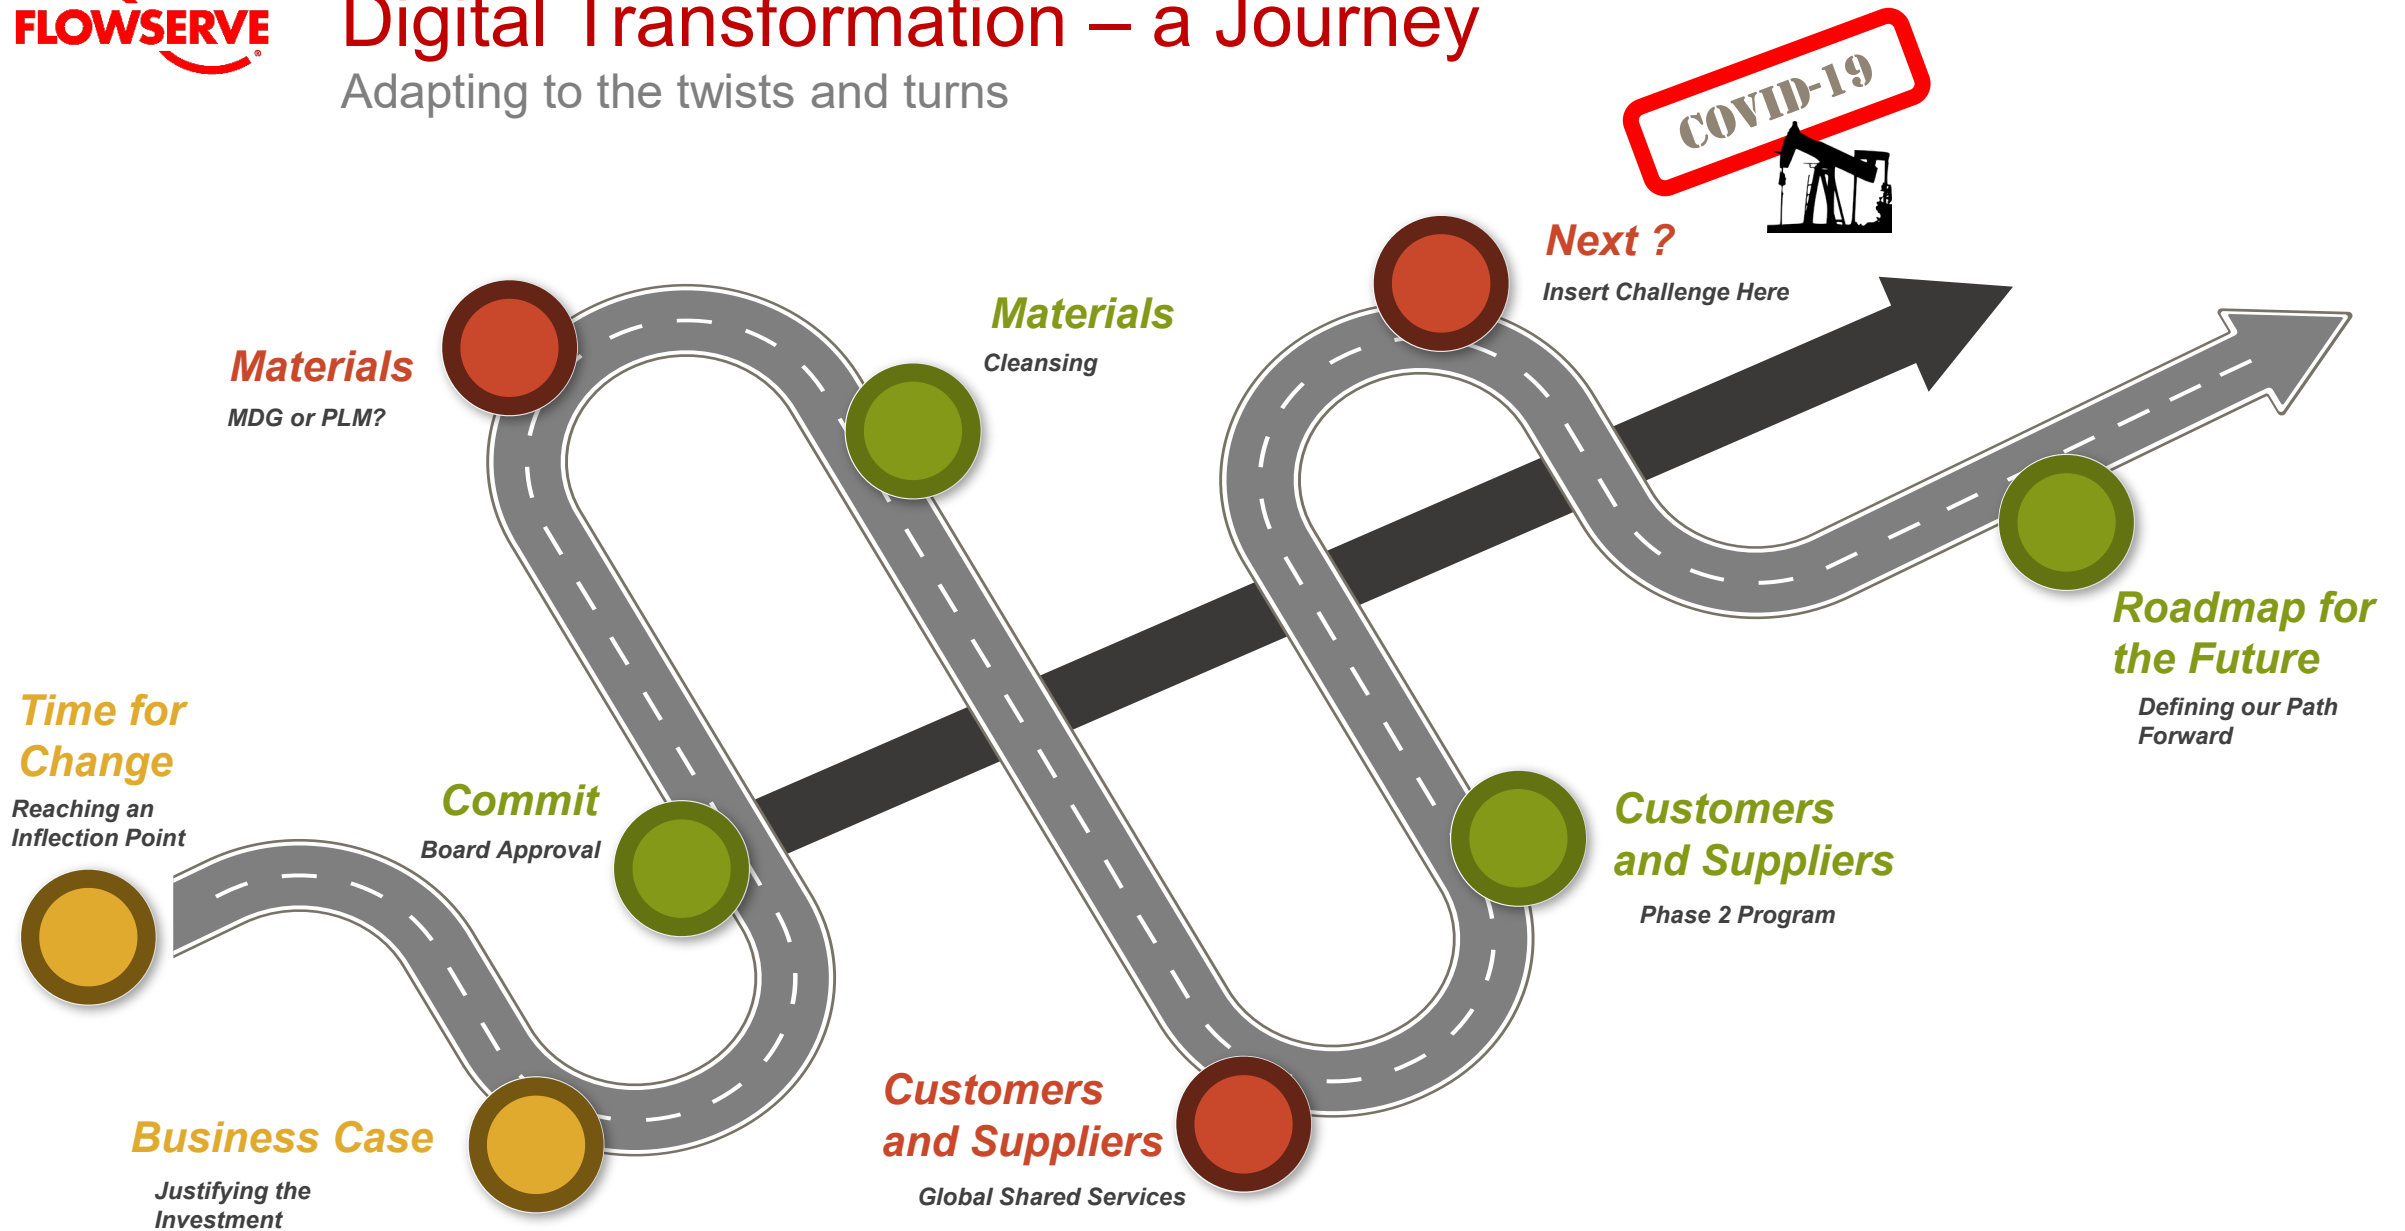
FLOWSERVE

Digital Transformation – a Journey

Adapting to the twists and turns

COVID-19

Next ?
Insert Challenge Here

Materials
Cleansing

Materials
MDG or PLM?

Roadmap for the Future
Defining our Path Forward

Time for Change
Reaching an Inflection Point

Commit
Board Approval

Customers and Suppliers
Phase 2 Program

Customers and Suppliers
Global Shared Services

Business Case
Justifying the Investment